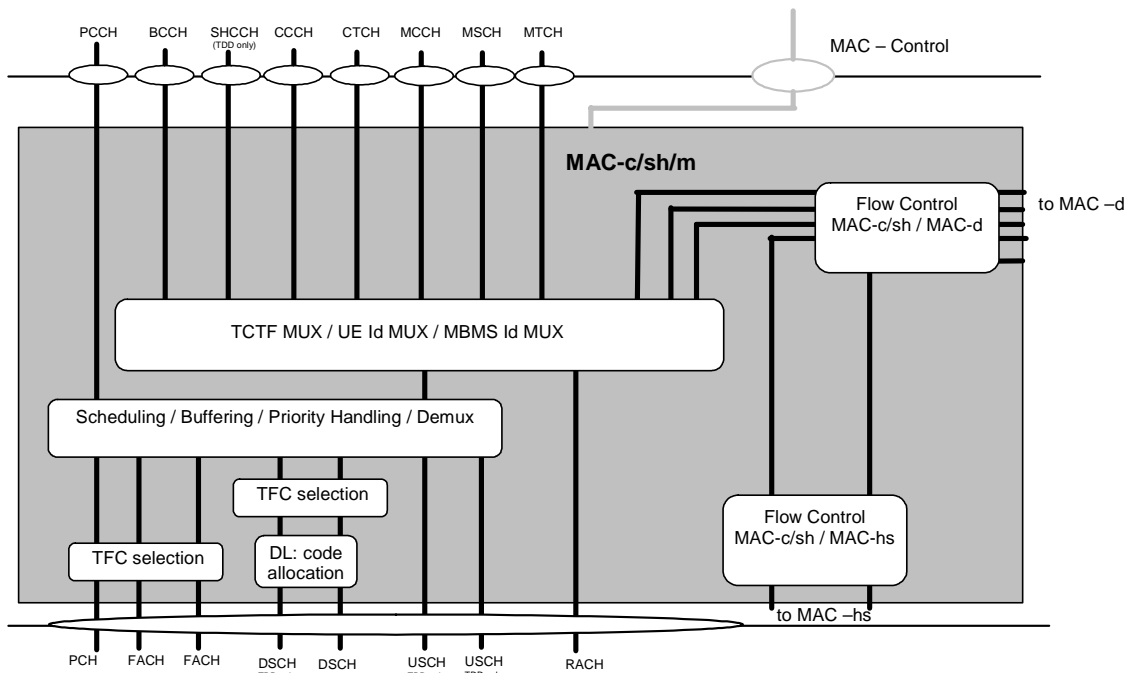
PCCH BCCH SHCCH (TDD only) CCCH CTCH MCCH MSCH MTCH

MAC – Control

MAC-c/sh/m

Flow Control MAC-c/sh / MAC-d

to MAC –d

TCTF MUX / UE Id MUX / MBMS Id MUX

Scheduling / Buffering / Priority Handling / Demux

TFC selection

DL: code allocation

TFC selection

Flow Control MAC-c/sh / MAC-hs

to MAC –hs

PCH FACH FACH DSCH DSCH USCH USCH RACH